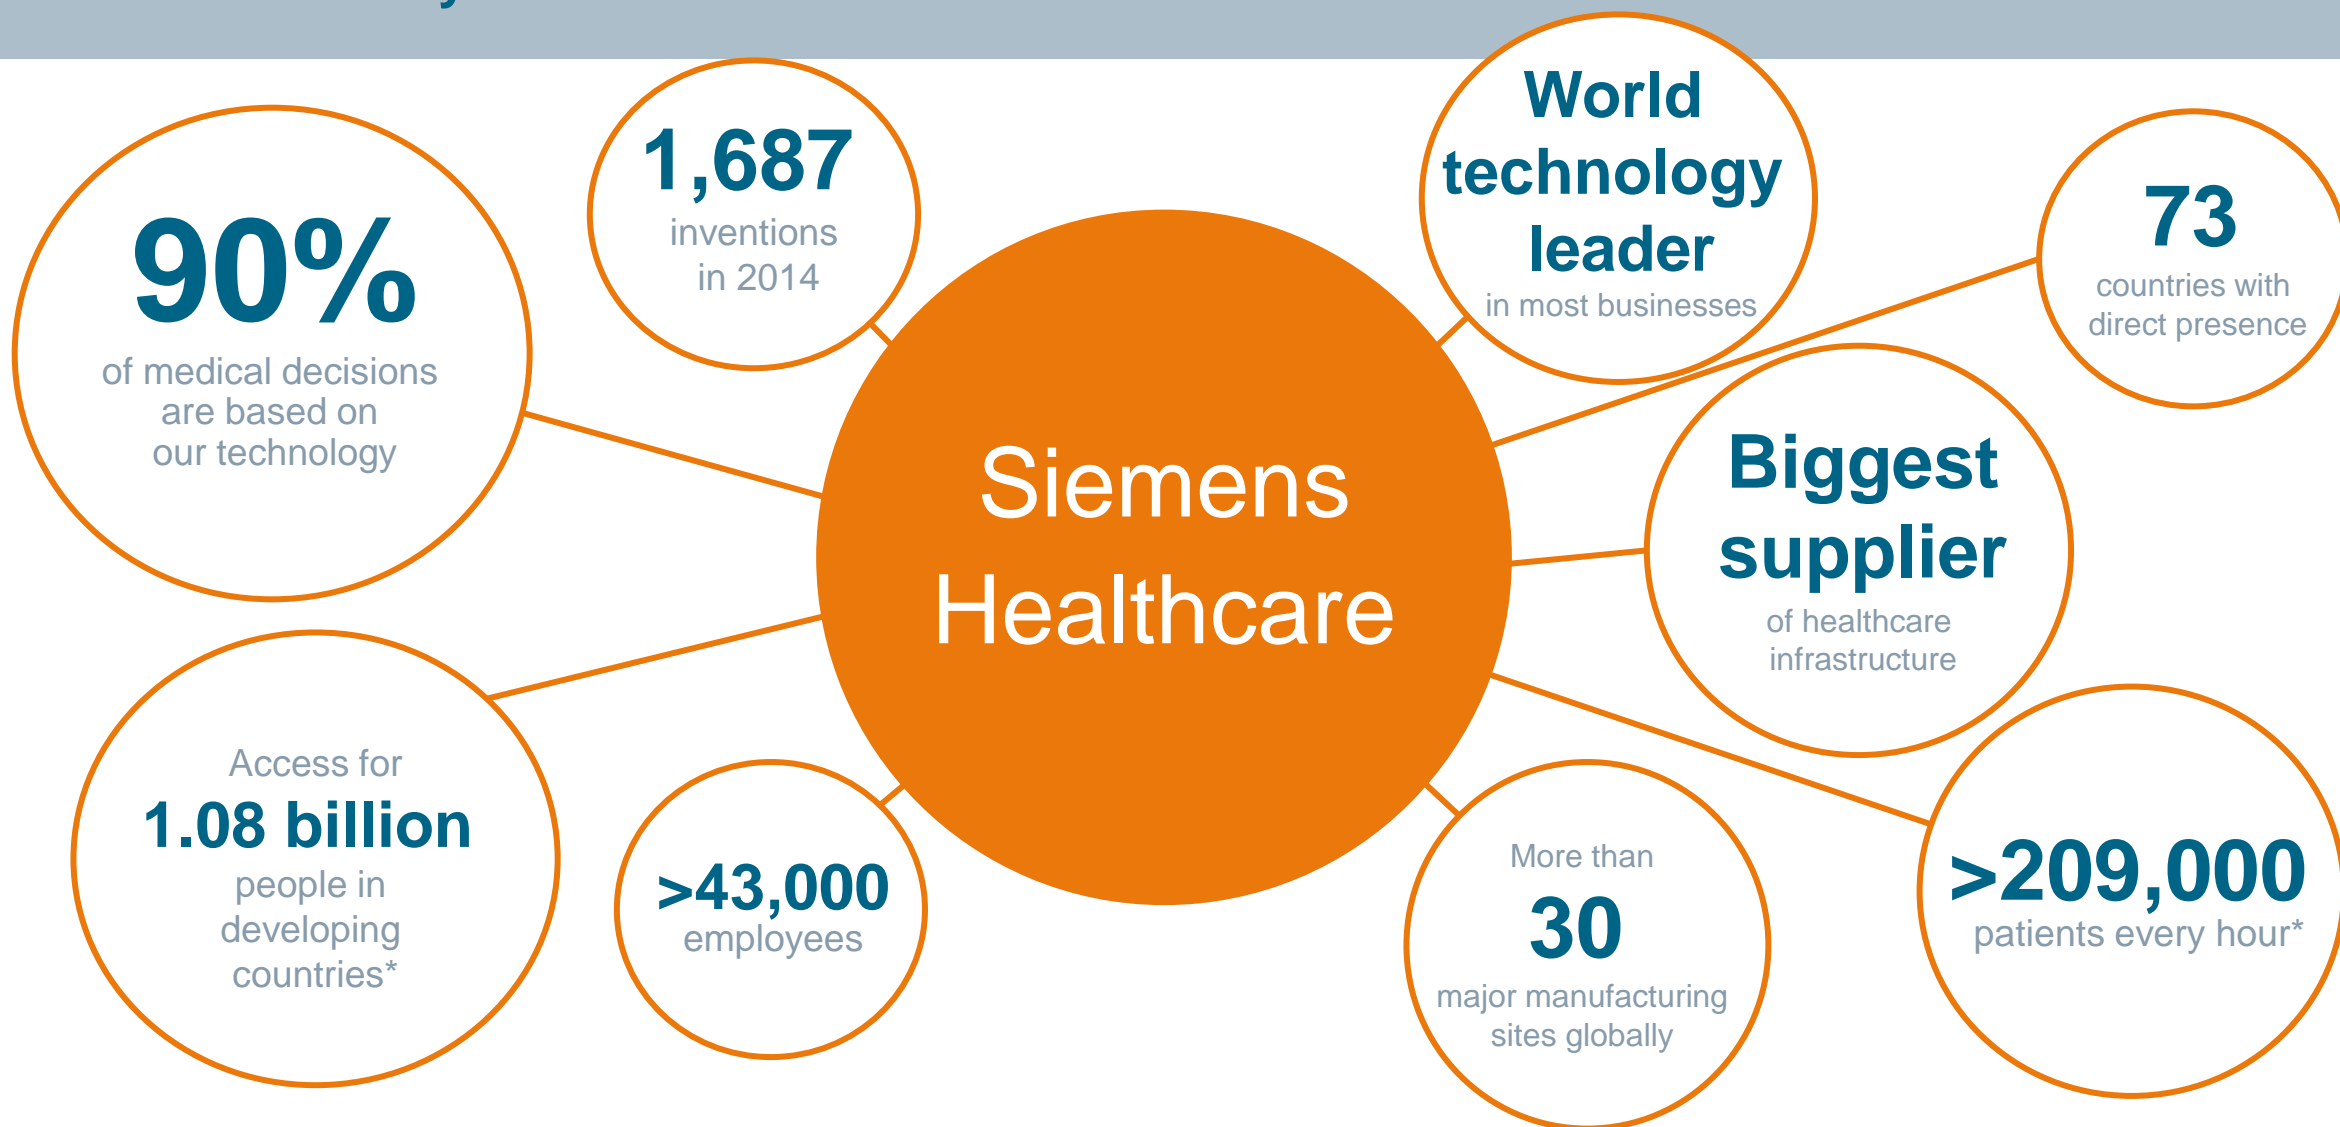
90%
of medical decisions are based on our technology

1,687
inventions in 2014

Siemens Healthcare

World technology leader
in most businesses

73
countries with direct presence

Biggest supplier
of healthcare infrastructure

Access for
1.08 billion
people in developing countries*

>43,000
employees

More than
30
major manufacturing sites globally

>209,000
patients every hour*